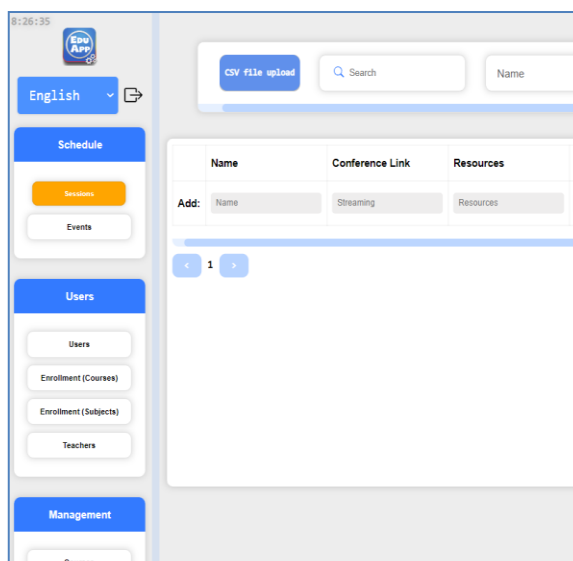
8:26:35

EDU APP

English

Schedule

Sessions

Events

Users

Users

Enrollment (Courses)

Enrollment (Subjects)

Teachers

Management

CSV file upload

Search

Name

| | Name | Conference Link | Resources |
|---|---|---|---|
| Add: | Name | Streaming | Resources |

‹ 1 ›